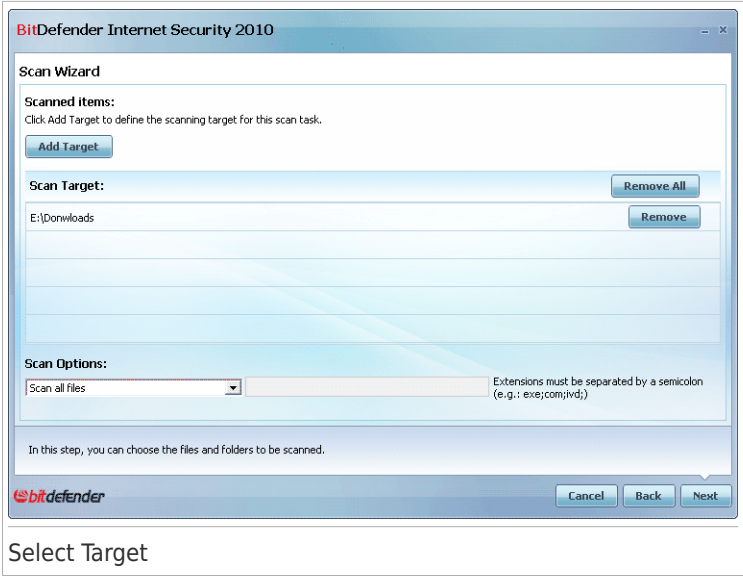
BitDefender Internet Security 2010

Scan Wizard

Scanned items:
Click Add Target to define the scanning target for this scan task.

Add Target

Scan Target:

Remove All

E:\Donwloads

Remove

Scan Options:

Scan all files

Extensions must be separated by a semicolon (e.g.: exe;com;ivd;)

In this step, you can choose the files and folders to be scanned.

bitdefender

Cancel

Back

Next

Select Target